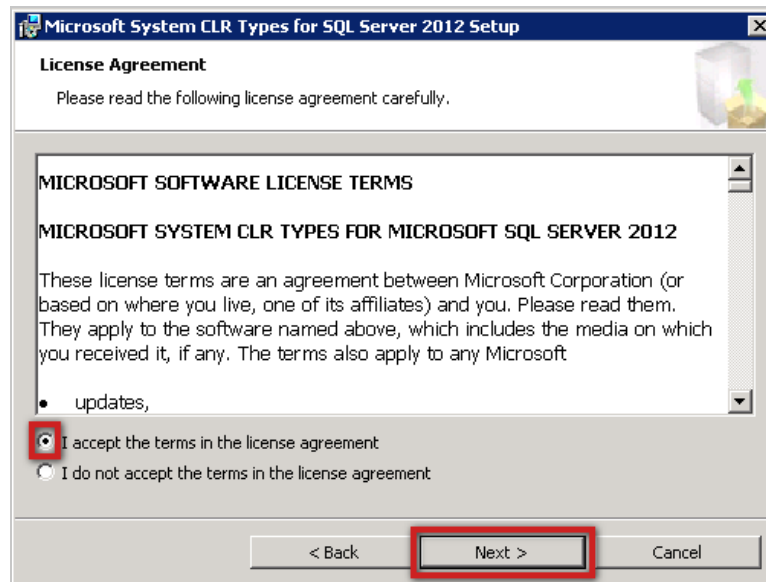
Microsoft System CLR Types for SQL Server 2012 Setup

License Agreement

Please read the following license agreement carefully.

MICROSOFT SOFTWARE LICENSE TERMS

MICROSOFT SYSTEM CLR TYPES FOR MICROSOFT SQL SERVER 2012

These license terms are an agreement between Microsoft Corporation (or based on where you live, one of its affiliates) and you. Please read them. They apply to the software named above, which includes the media on which you received it, if any. The terms also apply to any Microsoft

• updates,

I accept the terms in the license agreement

I do not accept the terms in the license agreement

< Back

Next >

Cancel